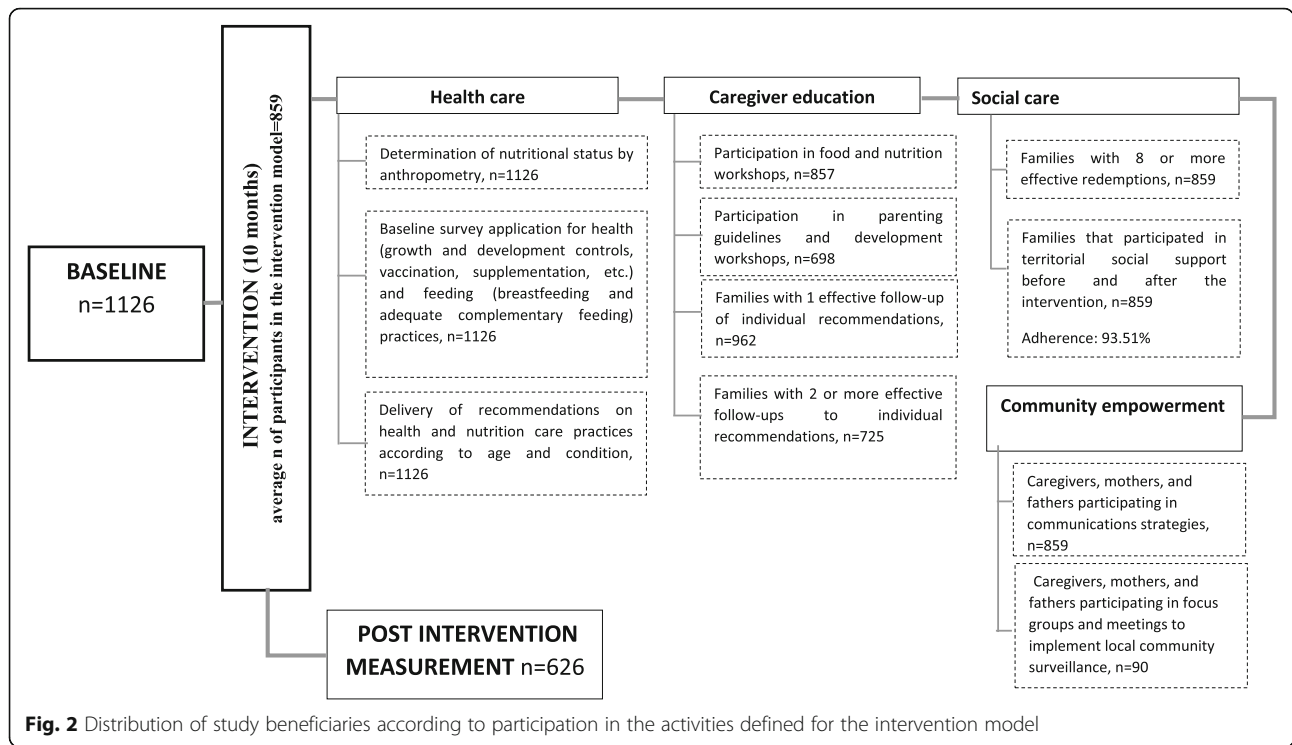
BASELINE
n=1126

INTERVENTION (10 months)
average n of participants in the intervention model=859

Health care

Determination of nutritional status by anthropometry, n=1126

Baseline survey application for health (growth and development controls, vaccination, supplementation, etc.) and feeding (breastfeeding and adequate complementary feeding) practices, n=1126

Delivery of recommendations on health and nutrition care practices according to age and condition, n=1126

Caregiver education

Participation in food and nutrition workshops, n=857

Participation in parenting guidelines and development workshops, n=698

Families with 1 effective follow-up of individual recommendations, n=962

Families with 2 or more effective follow-ups to individual recommendations, n=725

Social care

Families with 8 or more effective redemptions, n=859

Families that participated in territorial social support before and after the intervention, n=859

Adherence: 93.51%

Community empowerment

Caregivers, mothers, and fathers participating in communications strategies, n=859

Caregivers, mothers, and fathers participating in focus groups and meetings to implement local community surveillance, n=90

POST INTERVENTION MEASUREMENT n=626

Fig. 2 Distribution of study beneficiaries according to participation in the activities defined for the intervention model